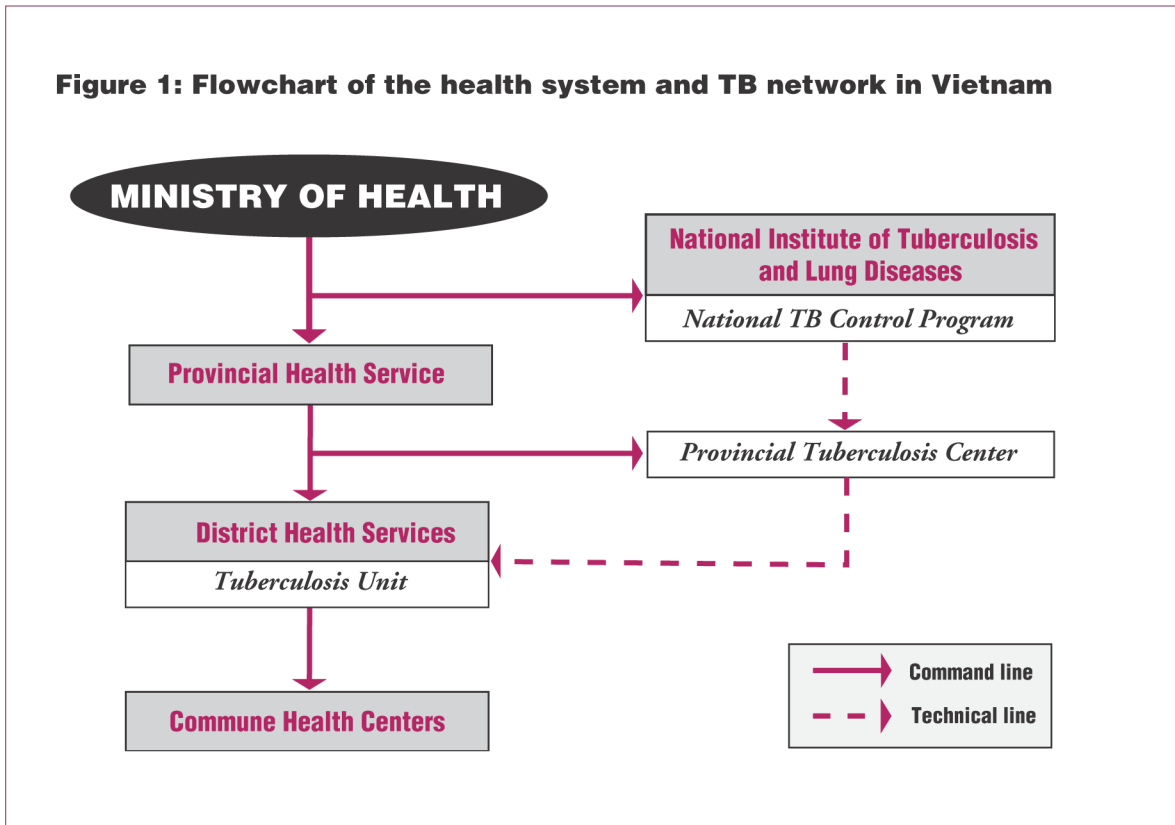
Figure 1: Flowchart of the health system and TB network in Vietnam

MINISTRY OF HEALTH

National Institute of Tuberculosis and Lung Diseases

National TB Control Program

Provincial Health Service

Provincial Tuberculosis Center

District Health Services

Tuberculosis Unit

Commune Health Centers

Command line

Technical line